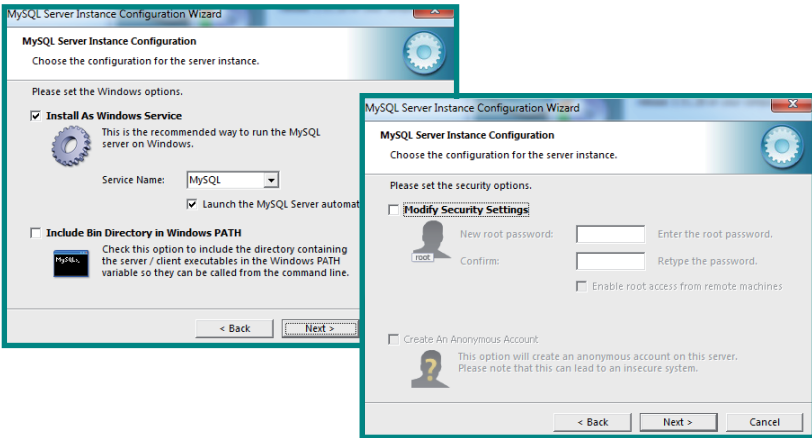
MySQL Server Instance Configuration Wizard

MySQL Server Instance Configuration

Choose the configuration for the server instance.

Please set the Windows options.

Install As Windows Service

This is the recommended way to run the MySQL server on Windows.

Service Name: MySQL

Launch the MySQL Server automat

Include Bin Directory in Windows PATH

MySQL

Check this option to include the directory containing the server / client executables in the Windows PATH variable so they can be called from the command line.

< Back

Next >

MySQL Server Instance Configuration Wizard

MySQL Server Instance Configuration

Choose the configuration for the server instance.

Please set the security options.

Modify Security Settings

root

New root password:

Enter the root password.

Confirm:

Retype the password.

Enable root access from remote machines

Create An Anonymous Account

This option will create an anonymous account on this server. Please note that this can lead to an insecure system.

< Back

Next >

Cancel